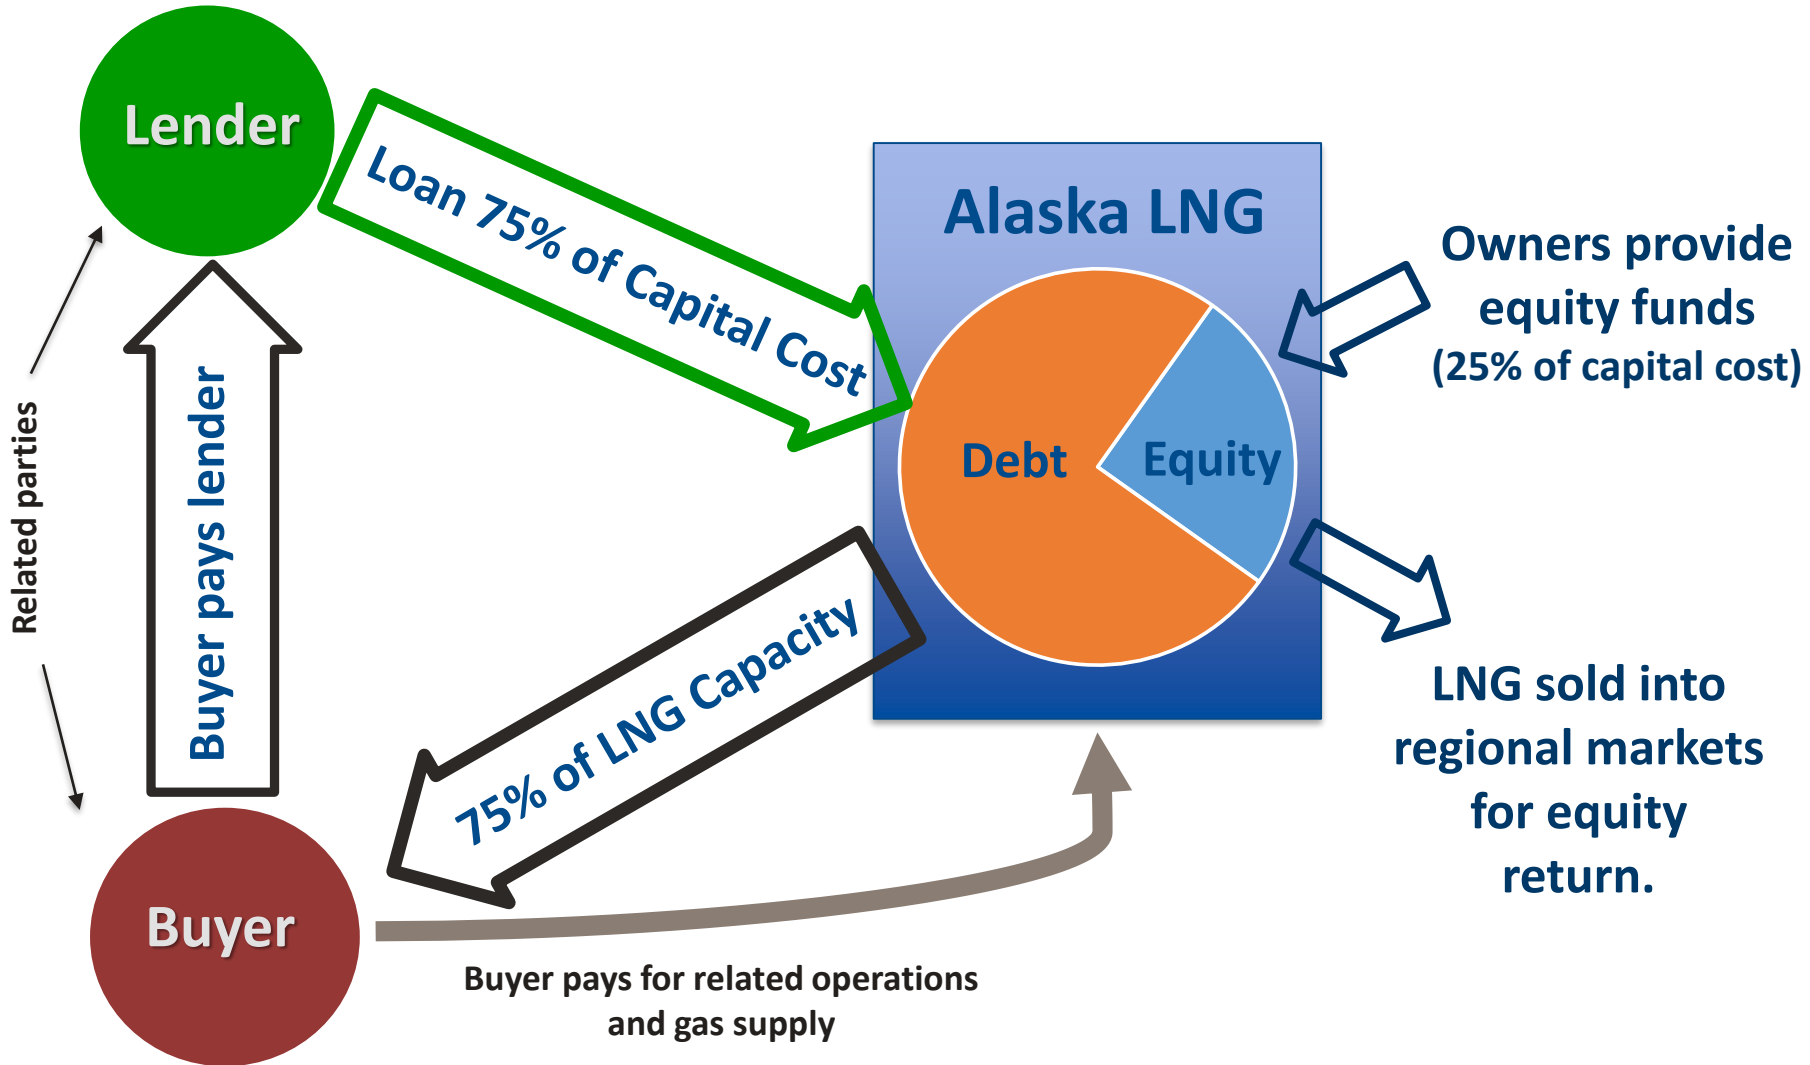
Lender

Loan 75% of Capital Cost

Alaska LNG

Owners provide equity funds (25% of capital cost)

Debt

Equity

Related parties

Buyer pays lender

75% of LNG Capacity

LNG sold into regional markets for equity return.

Buyer

Buyer pays for related operations and gas supply